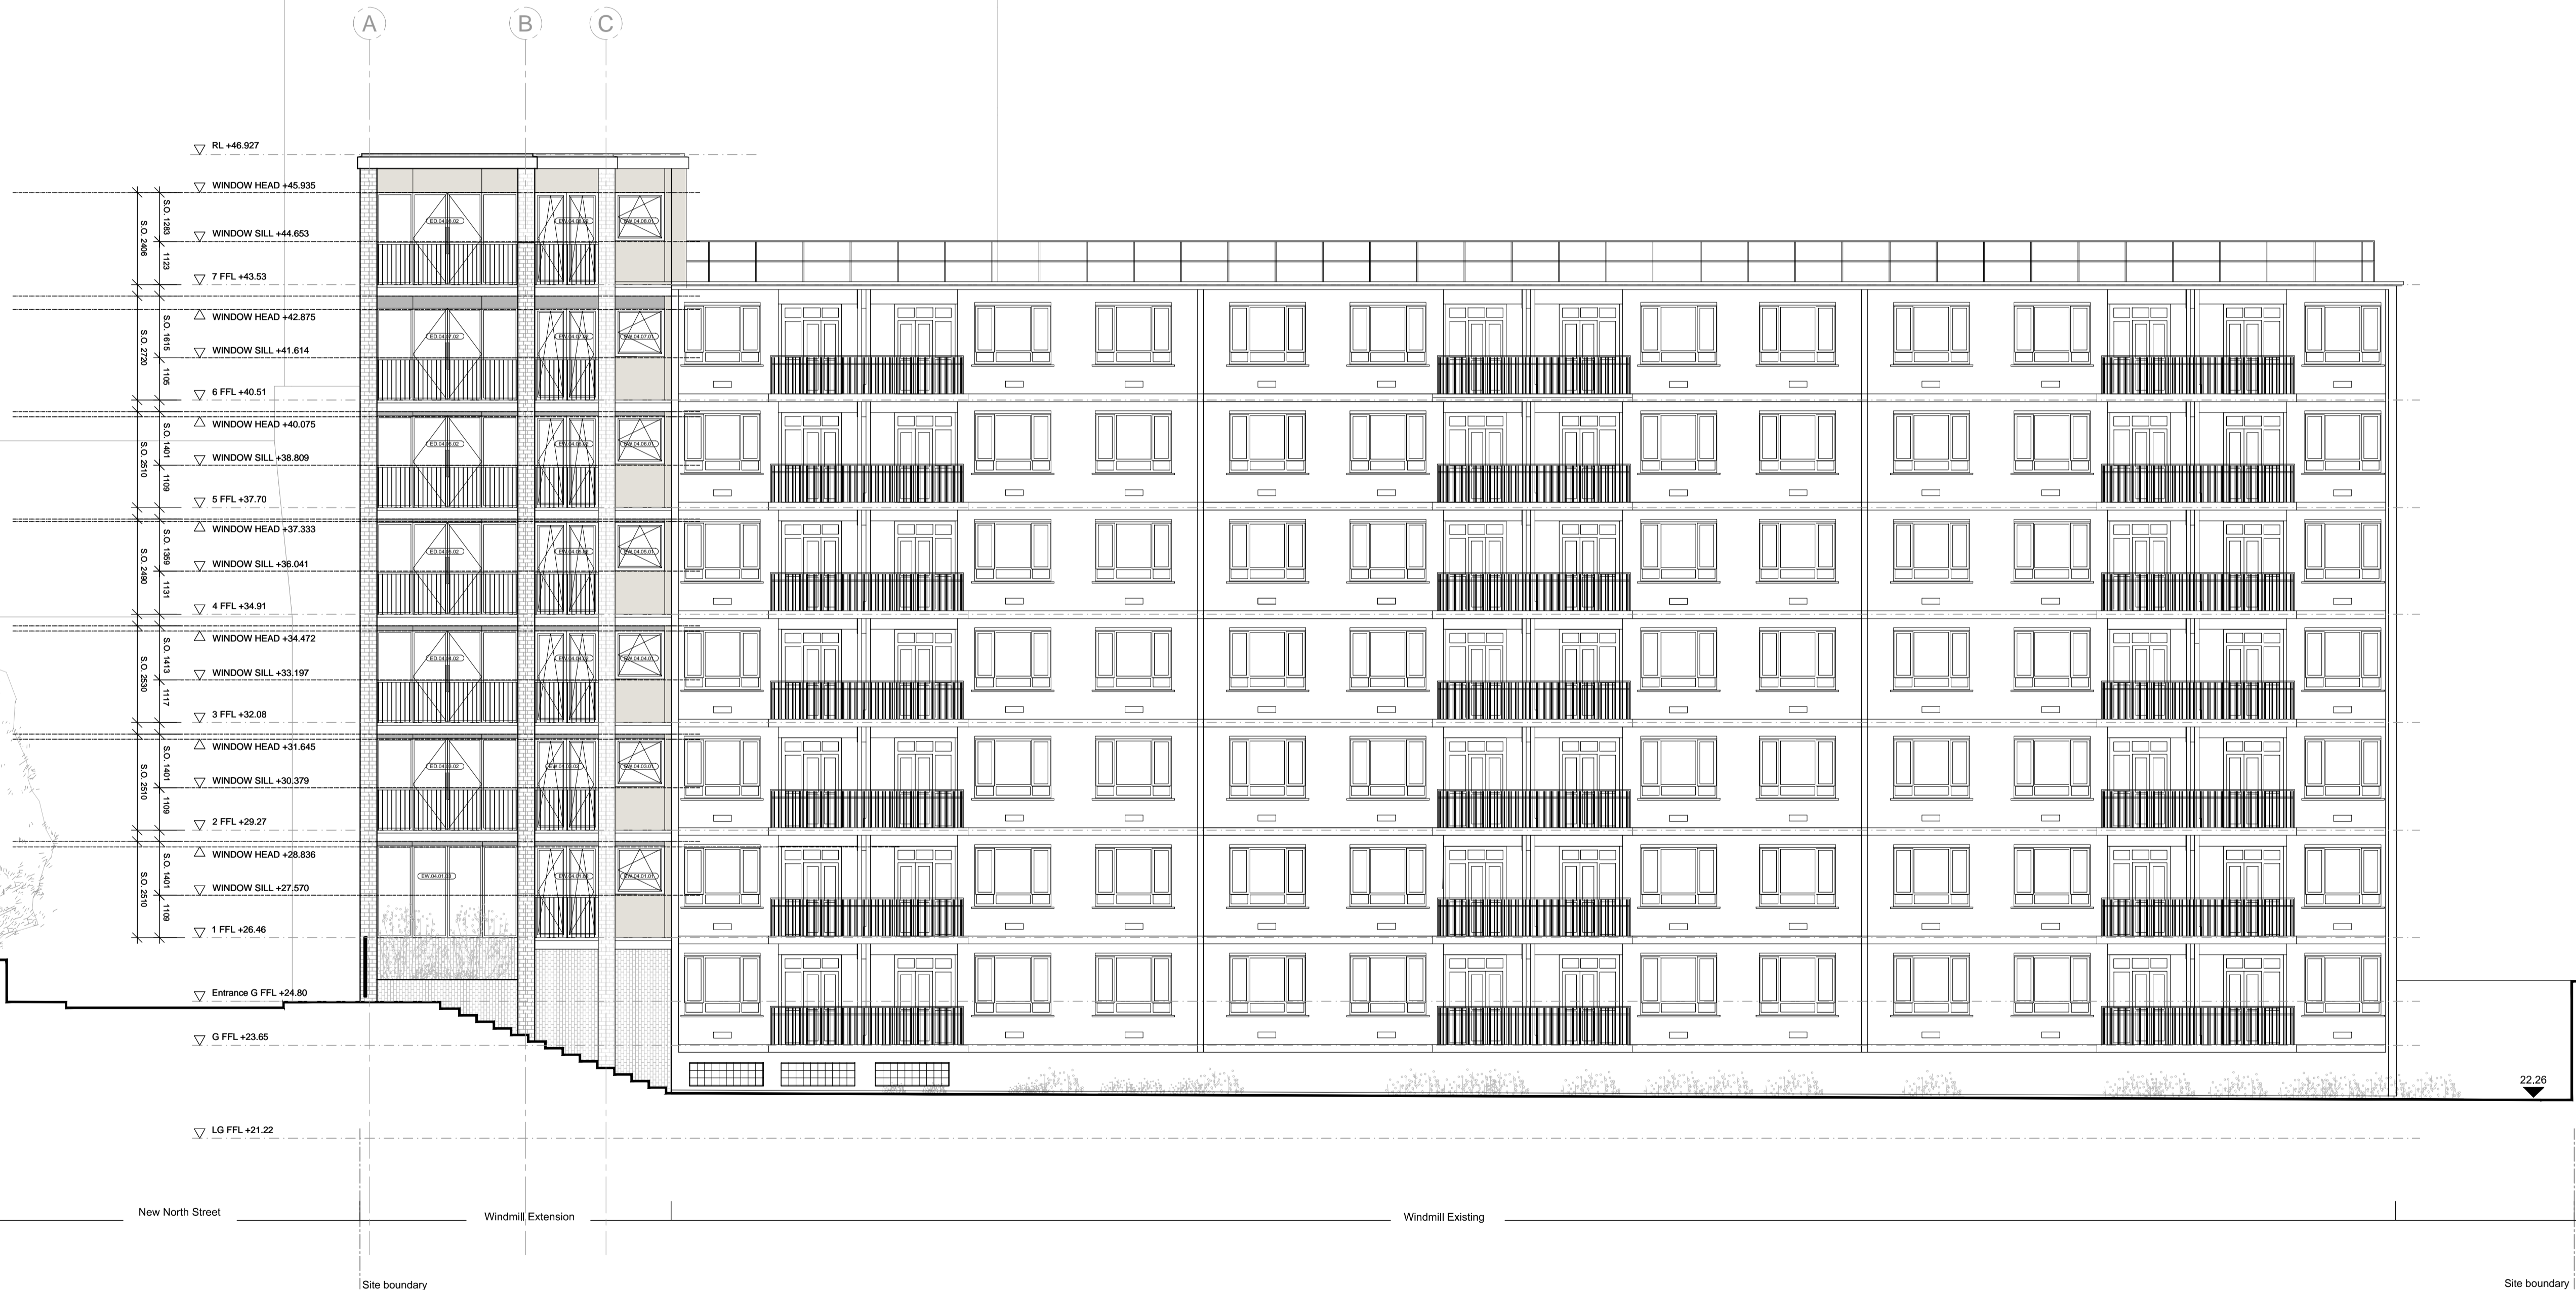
A B C

RL +46.927
WINDOW HEAD +45.935
WINDOW SILL +44.653
7 FFL +43.53
WINDOW HEAD +42.875
WINDOW SILL +41.614
6 FFL +40.51
WINDOW HEAD +40.075
WINDOW SILL +38.809
5 FFL +37.70
WINDOW HEAD +37.333
WINDOW SILL +36.041
4 FFL +34.91
WINDOW HEAD +34.472
WINDOW SILL +33.197
3 FFL +32.08
WINDOW HEAD +31.645
WINDOW SILL +30.379
2 FFL +29.27
WINDOW HEAD +28.836
WINDOW SILL +27.570
1 FFL +26.46
Entrance G FFL +24.80
G FFL +23.65
LG FFL +21.22

S.O. 2406 S.O. 1283 1123
S.O. 2720 S.O. 1615 1105
S.O. 2510 S.O. 1401 1109
S.O. 2490 S.O. 1359 1131
S.O. 2530 S.O. 1413 1117
S.O. 2510 S.O. 1401 1109
S.O. 2510 S.O. 1401 1109

22.26

New North Street
Windmill Extension
Windmill Existing
Site boundary
Site boundary